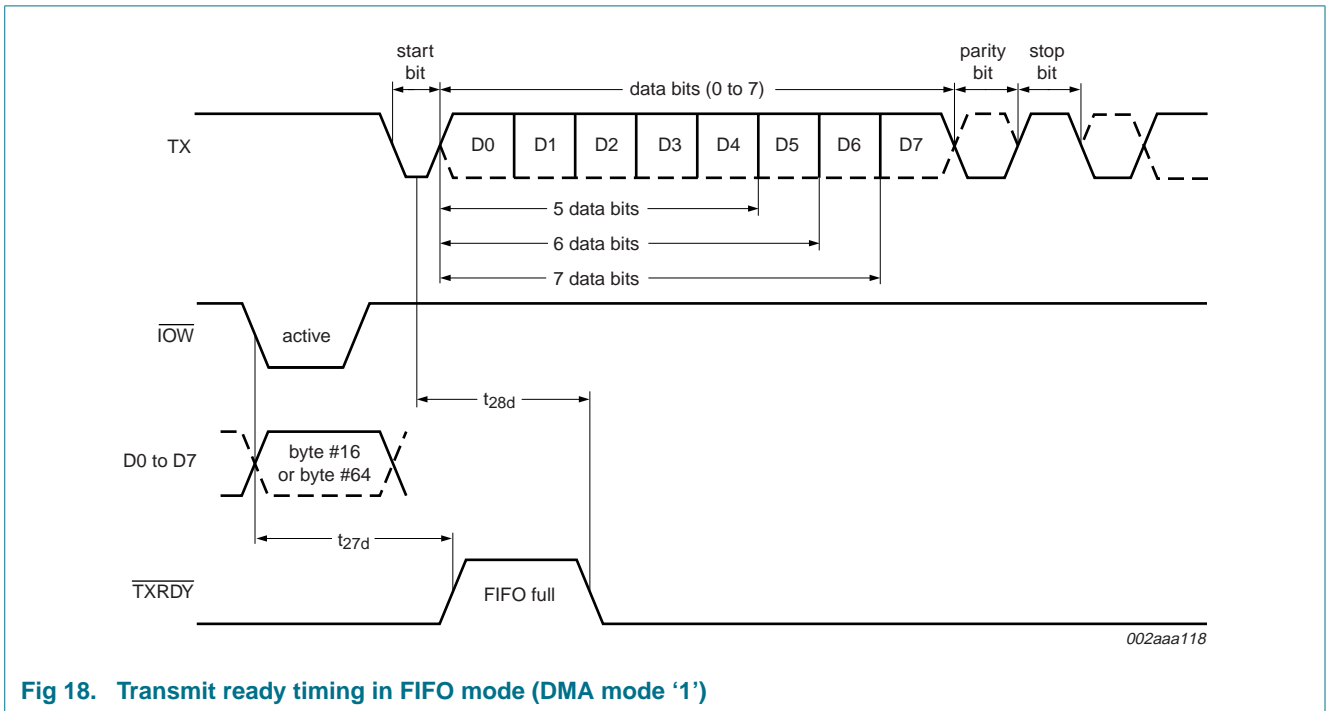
start bit

data bits (0 to 7)

parity bit

stop bit

TX

D0

D1

D2

D3

D4

D5

D6

D7

5 data bits

6 data bits

7 data bits

$\overline{IOW}$

active

$t_{28d}$

D0 to D7

byte #16 or byte #64

$t_{27d}$

$\overline{TXRDY}$

FIFO full

002aaa118

Fig 18. Transmit ready timing in FIFO mode (DMA mode ‘1’)